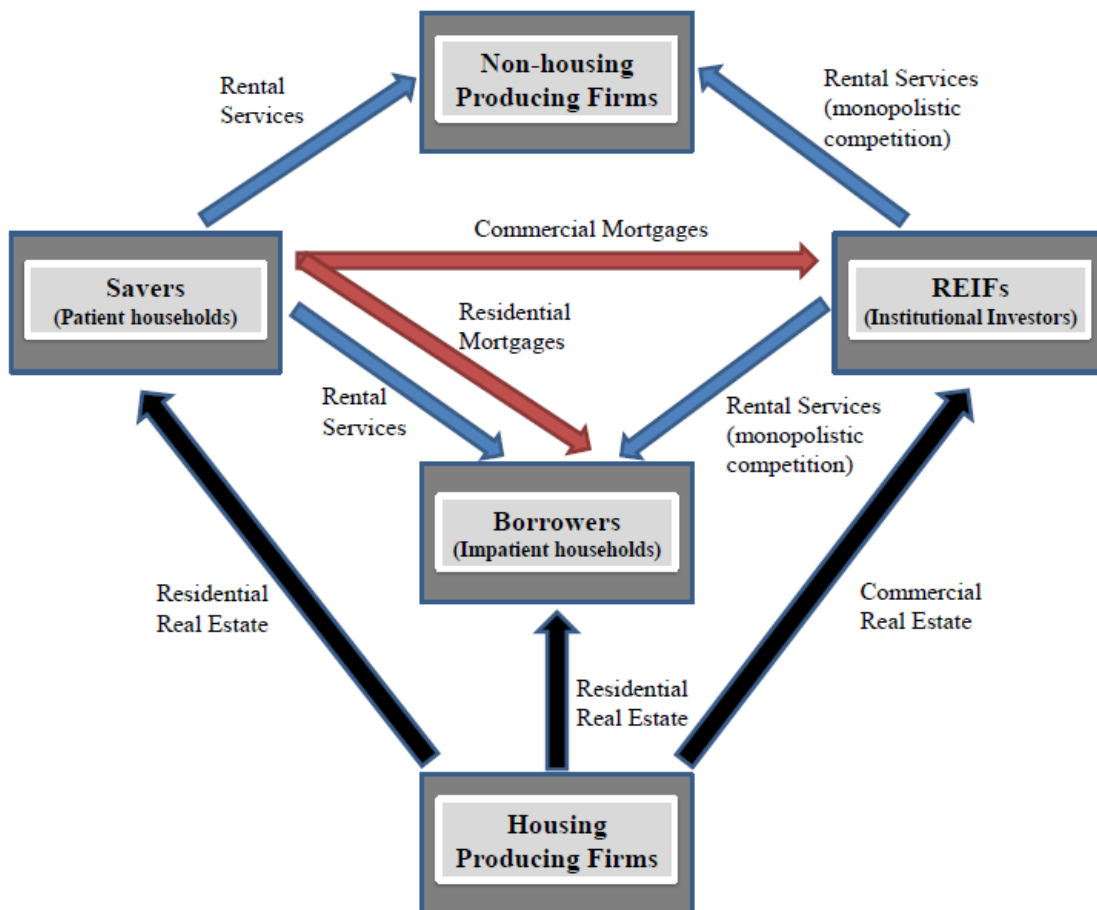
Non-housing Producing Firms

Rental Services

Rental Services (monopolistic competition)

Savers (Patient households)

Commercial Mortgages

REIFs (Institutional Investors)

Residential Mortgages

Rental Services

Rental Services (monopolistic competition)

Borrowers (Impatient households)

Residential Real Estate

Commercial Real Estate

Residential Real Estate

Housing Producing Firms